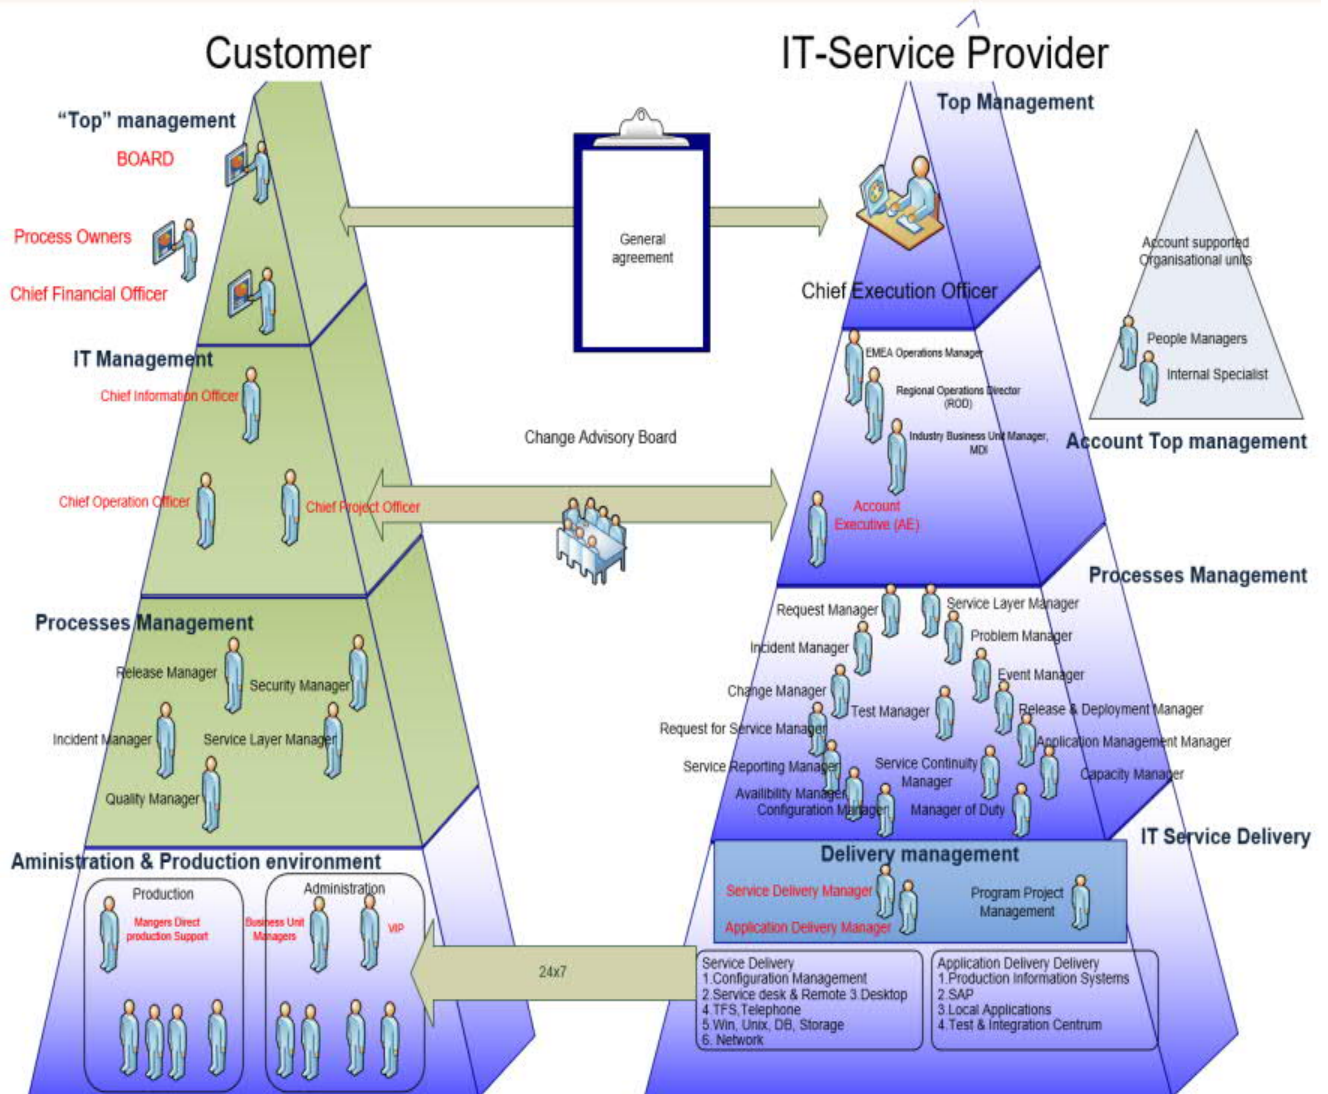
Customer

IT-Service Provider

"Top" management

BOARD

Process Owners

Chief Financial Officer

General agreement

Top Management

Chief Execution Officer

Account supported Organisational units

People Managers

Internal Specialist

IT Management

Chief Information Officer

Change Advisory Board

EMEA Operations Manager

Regional Operations Director (ROD)

Industry Business Unit Manager, MDI

Account Top management

Chief Operation Officer

Chief Project Officer

Account Executive (AE)

Processes Management

Processes Management

Request Manager

Service Layer Manager

Incident Manager

Problem Manager

Release Manager

Security Manager

Event Manager

Change Manager

Test Manager

Release & Deployment Manager

Incident Manager

Service Layer Manager

Request for Service Manager

Application Management Manager

Service Reporting Manager

Service Continuity Manager

Capacity Manager

Quality Manager

Availibility Manager

Configuration Manager

Manager of Duty

IT Service Delivery

Aministration & Production environment

Delivery management

Production

Administration

Service Delivery Manager

Program Project Management

Mangers Direct production Support

Business Unit Managers

VIP

Application Delivery Manager

24x7

Service Delivery
1.Configuration Management
2.Service desk & Remote 3.Desktop
4.TFS,Telephone
5.Win, Unix, DB, Storage
6. Network

Application Delivery Delivery
1.Production Information Systems
2.SAP
3.Local Applications
4.Test & Integration Centrum